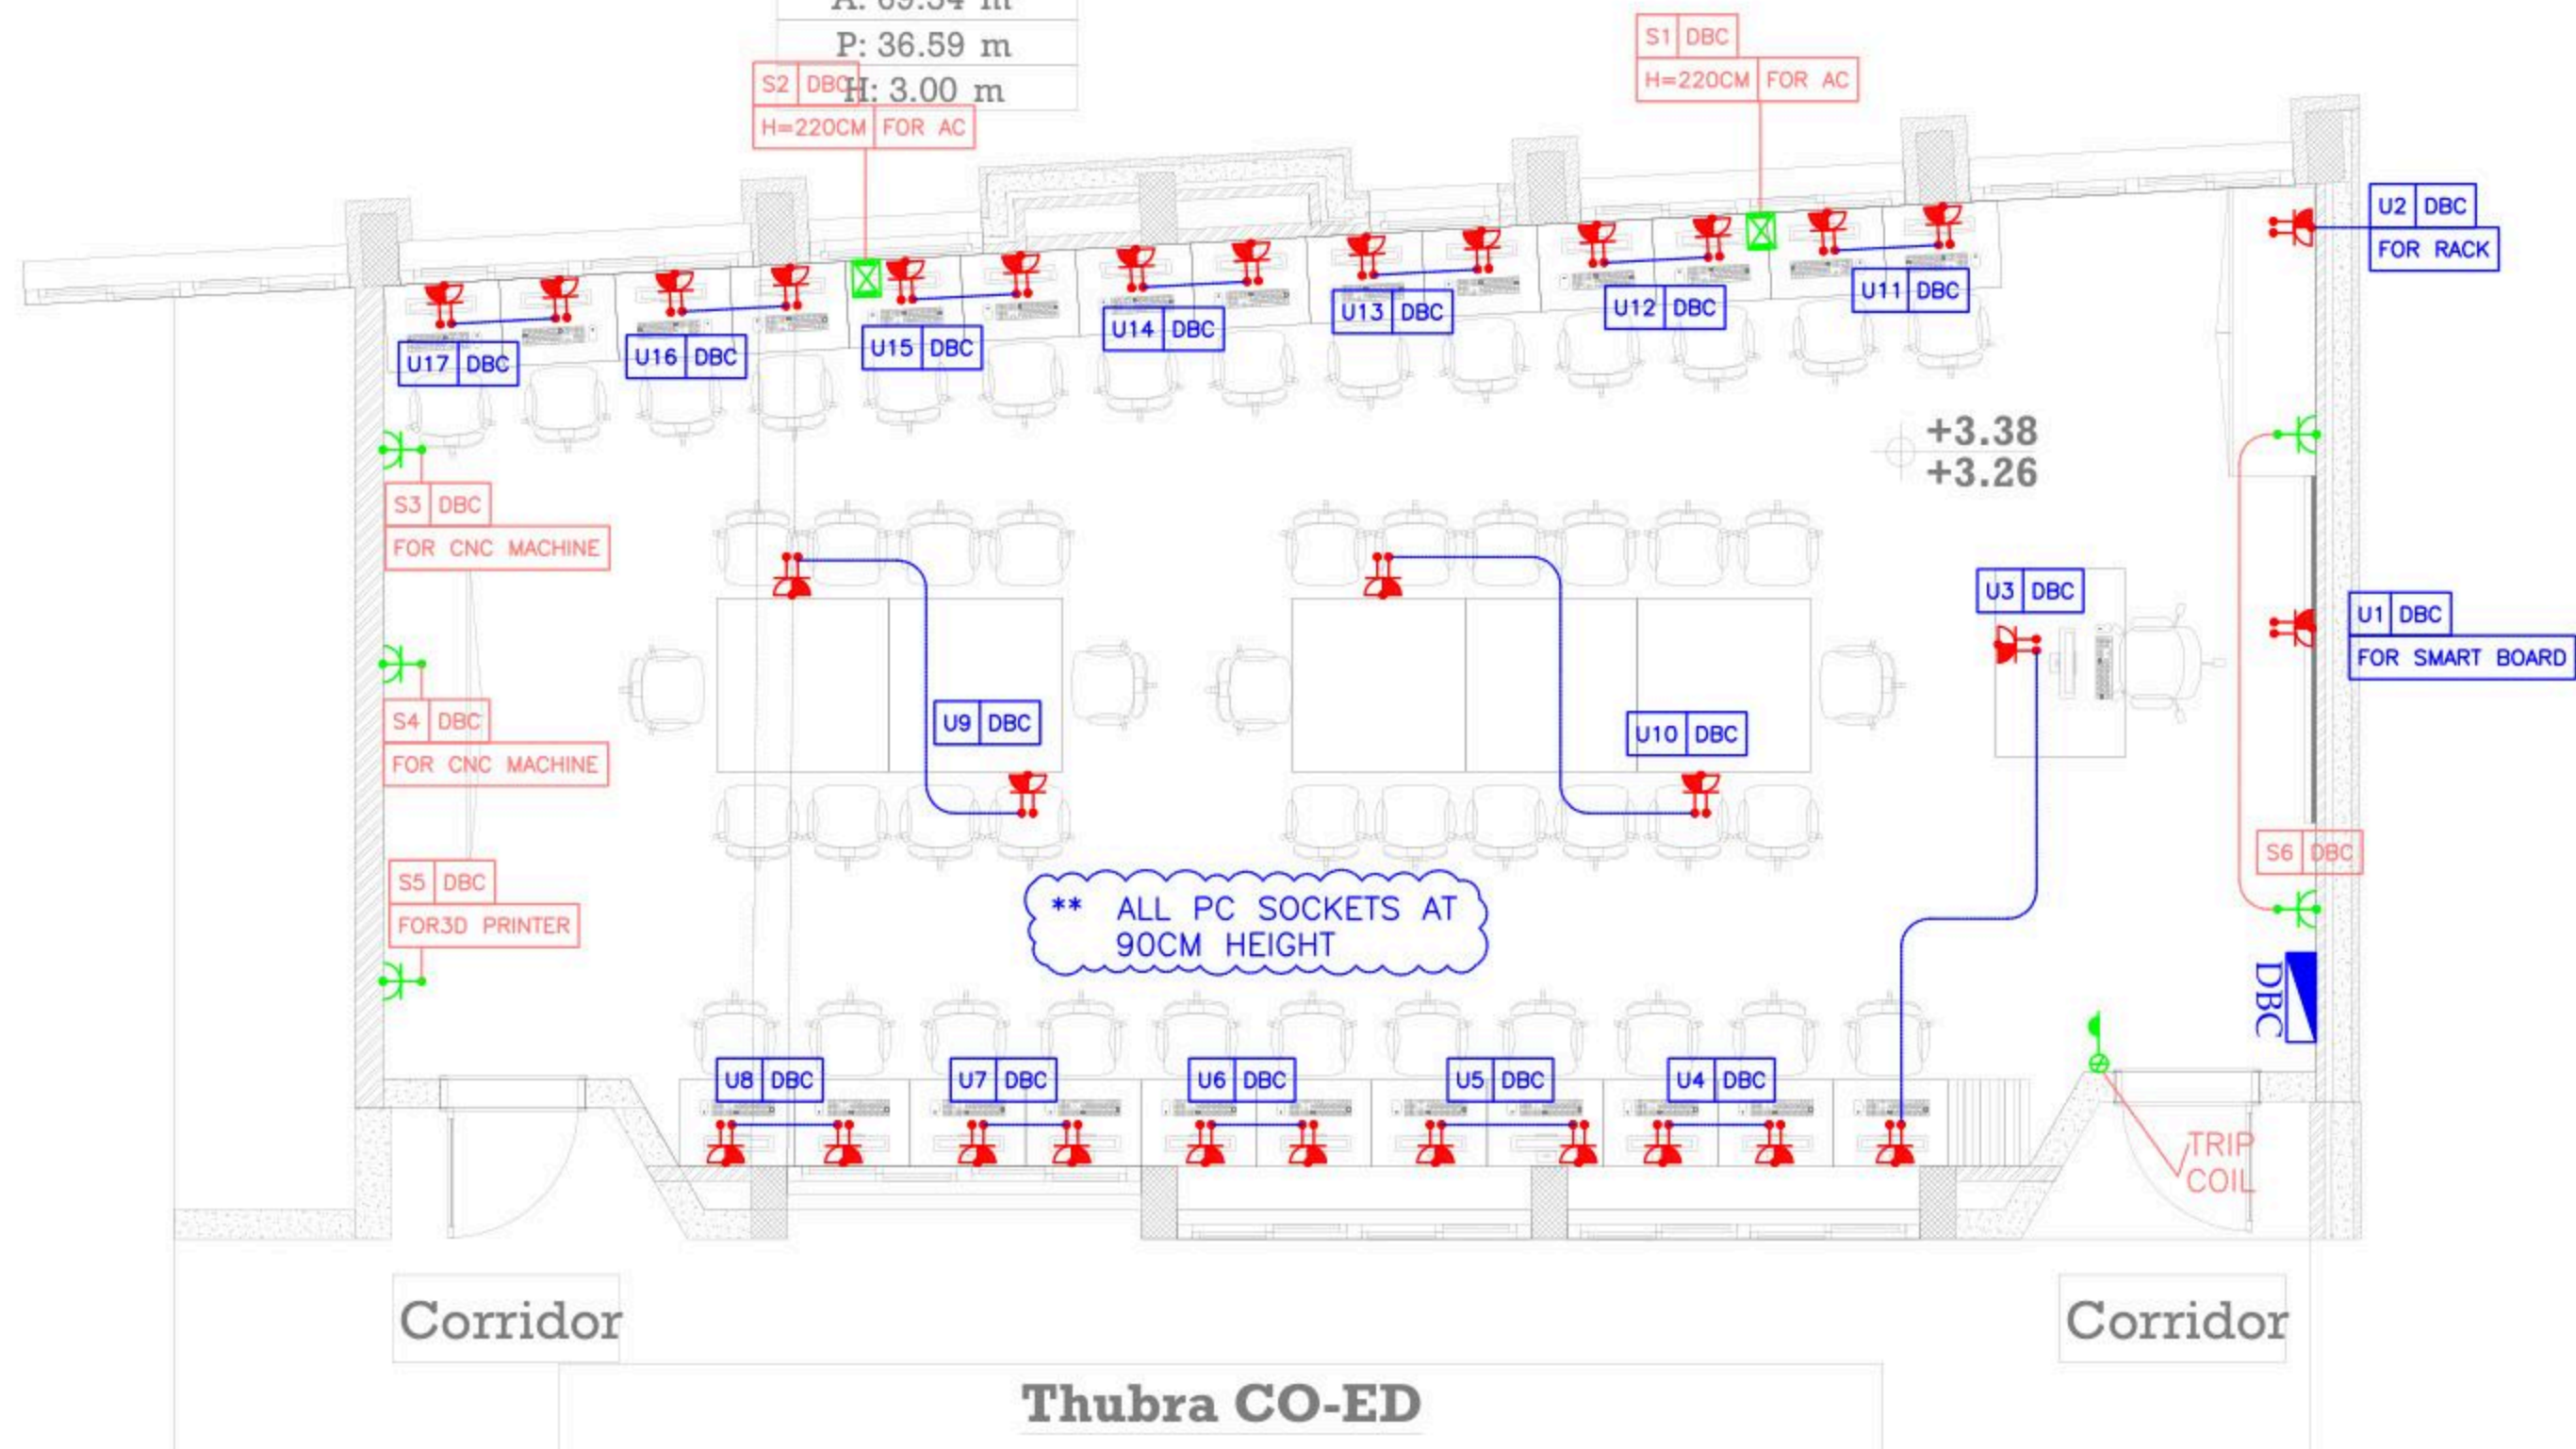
A: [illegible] m
P: 36.59 m
H: 3.00 m

S2 | DBC
H=220CM | FOR AC

S1 | DBC
H=220CM | FOR AC

U2 | DBC
FOR RACK

U17 | DBC
U16 | DBC
U15 | DBC
U14 | DBC
U13 | DBC
U12 | DBC
U11 | DBC

+3.38
+3.26

S3 | DBC
FOR CNC MACHINE

U3 | DBC

U1 | DBC
FOR SMART BOARD

S4 | DBC
FOR CNC MACHINE

U9 | DBC
U10 | DBC

S6 | DBC

S5 | DBC
FOR3D PRINTER

** ALL PC SOCKETS AT 90CM HEIGHT

DBC

U8 | DBC
U7 | DBC
U6 | DBC
U5 | DBC
U4 | DBC

TRIP COIL

Corridor
Corridor

Thubra CO-ED